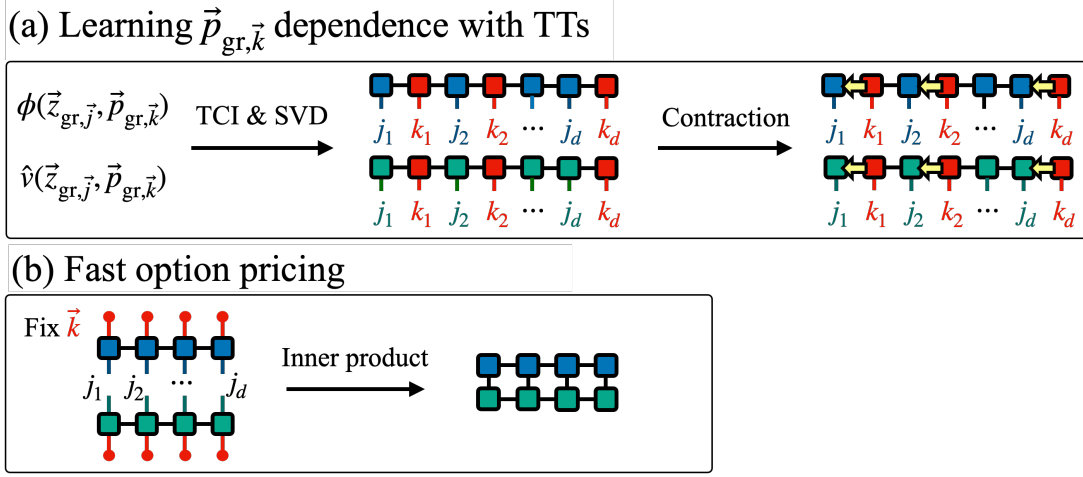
(a) Learning $\vec{p}_{\mathrm{gr},\vec{k}}$ dependence with TTs

$\phi(\vec{z}_{\mathrm{gr},\vec{j}}, \vec{p}_{\mathrm{gr},\vec{k}})$

$\hat{v}(\vec{z}_{\mathrm{gr},\vec{j}}, \vec{p}_{\mathrm{gr},\vec{k}})$

TCI & SVD

$j_1$ $k_1$ $j_2$ $k_2$ $\cdots$ $j_d$ $k_d$

$j_1$ $k_1$ $j_2$ $k_2$ $\cdots$ $j_d$ $k_d$

Contraction

$j_1$ $k_1$ $j_2$ $k_2$ $\cdots$ $j_d$ $k_d$

$j_1$ $k_1$ $j_2$ $k_2$ $\cdots$ $j_d$ $k_d$

(b) Fast option pricing

Fix $\vec{k}$

$j_1$ $j_2$ $\cdots$ $j_d$

Inner product